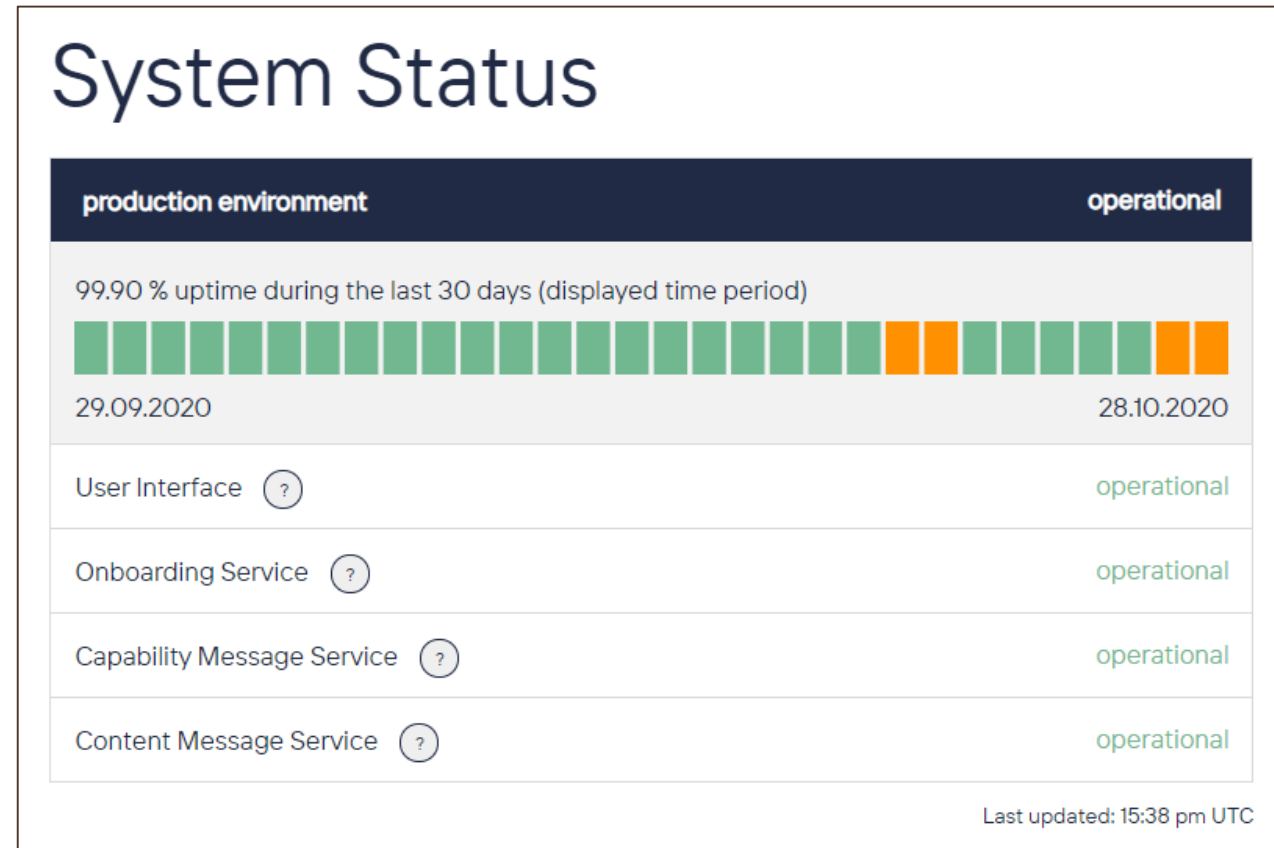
System Status

production environment

operational

99.90 % uptime during the last 30 days (displayed time period)

29.09.2020

28.10.2020

User Interface ?

operational

Onboarding Service ?

operational

Capability Message Service ?

operational

Content Message Service ?

operational

Last updated: 15:38 pm UTC